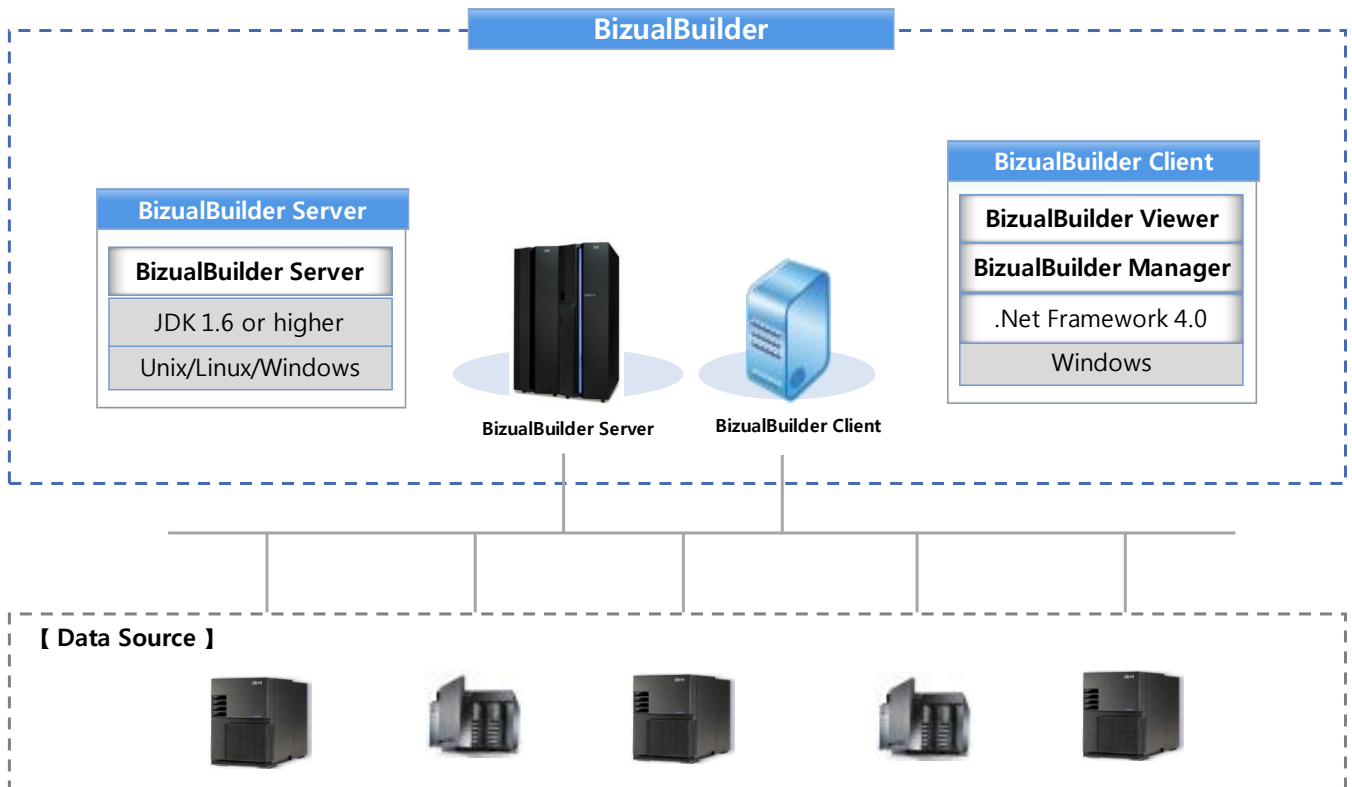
BizualBuilder

BizualBuilder Server

BizualBuilder Server

JDK 1.6 or higher

Unix/Linux/Windows

BizualBuilder Server

BizualBuilder Client

BizualBuilder Client

BizualBuilder Viewer

BizualBuilder Manager

.Net Framework 4.0

Windows

【 Data Source 】